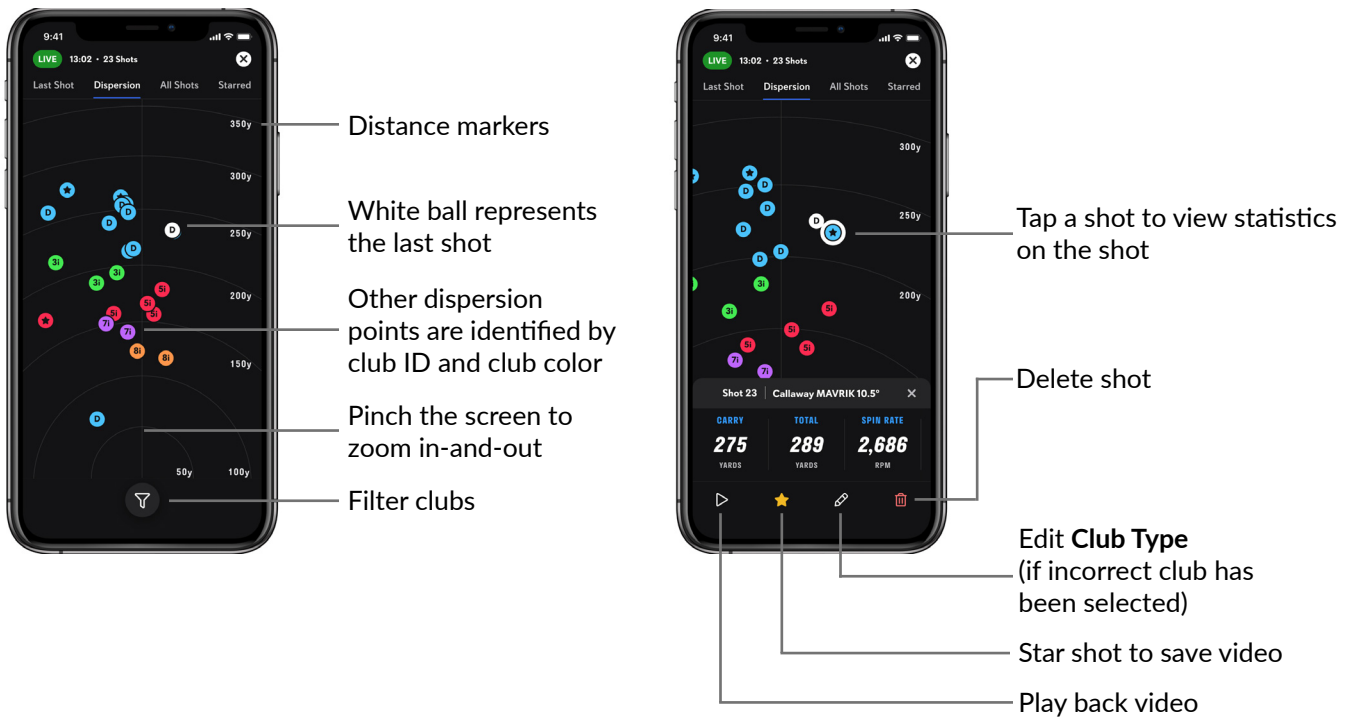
9:41

LIVE 13:02 • 23 Shots

Last Shot Dispersion All Shots Starred

350y

300y

250y

200y

150y

50y 100y

D D D D D D D D D

3i 3i 3i

5i 5i 5i 5i

7i 7i

8i 8i

Distance markers

White ball represents the last shot

Other dispersion points are identified by club ID and club color

Pinch the screen to zoom in-and-out

Filter clubs

9:41

LIVE 13:02 • 23 Shots

Last Shot Dispersion All Shots Starred

300y

250y

200y

D D D D D D D D

3i 3i

5i 5i 5i 5i

7i 7i

Shot 23 | Callaway MAVRIK 10.5°

| CARRY | TOTAL | SPIN RATE |
|---|---|---|
| 275 | 289 | 2,686 |
| YARDS | YARDS | RPM |

Tap a shot to view statistics on the shot

Delete shot

Edit **Club Type** (if incorrect club has been selected)

Star shot to save video

Play back video